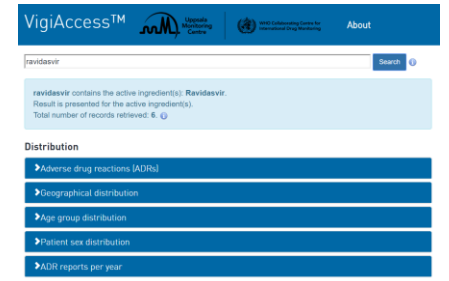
VigiAccess™ Uppsala Monitoring Centre WHO Collaborating Centre for International Drug Monitoring About

ravidasvir

Search

ravidasvir contains the active ingredient(s): Ravidasvir.
Result is presented for the active ingredient(s).
Total number of records retrieved: 6.

Distribution

Adverse drug reactions (ADRs)

Geographical distribution

Age group distribution

Patient sex distribution

ADR reports per year